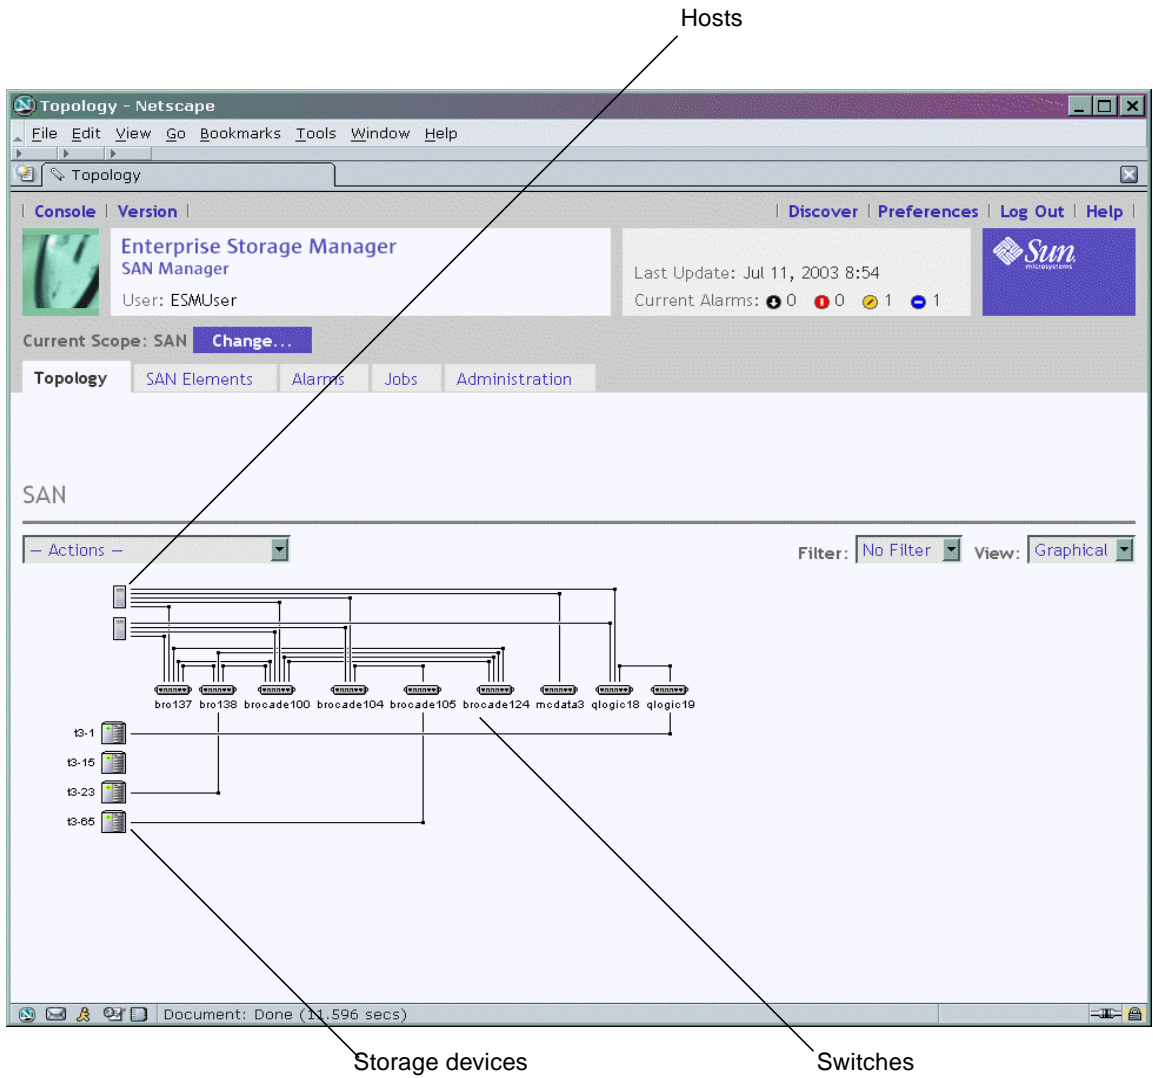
Hosts

Topology - Netscape

File Edit View Go Bookmarks Tools Window Help

Topology

Console | Version | Discover | Preferences | Log Out | Help

Enterprise Storage Manager
SAN Manager
User: ESMUser

Last Update: Jul 11, 2003 8:54
Current Alarms: 0 0 1 1

Sun microsystems

Current Scope: SAN Change...

Topology SAN Elements Alarms Jobs Administration

SAN

– Actions –

Filter: No Filter View: Graphical

bro137 bro138 brocade100 brocade104 brocade105 brocade124 mcdata3 qlogic18 qlogic19

t3-1
t3-15
t3-23
t3-65

Document: Done (11.596 secs)

Storage devices

Switches